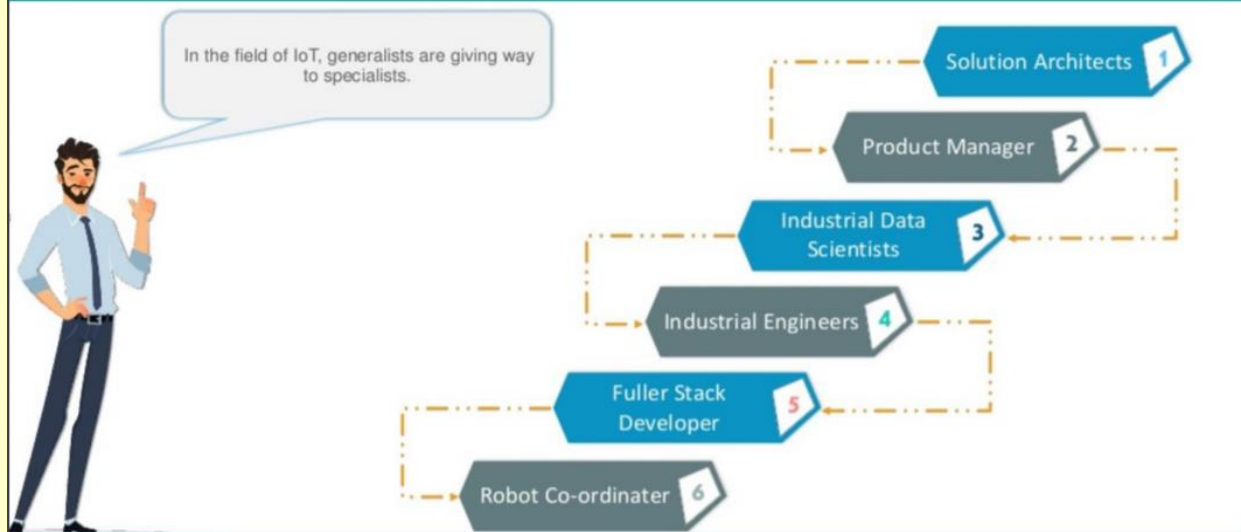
In the field of IoT, generalists are giving way to specialists.

Solution Architects 1

Product Manager 2

Industrial Data Scientists 3

Industrial Engineers 4

Fuller Stack Developer 5

Robot Co-ordinater 6